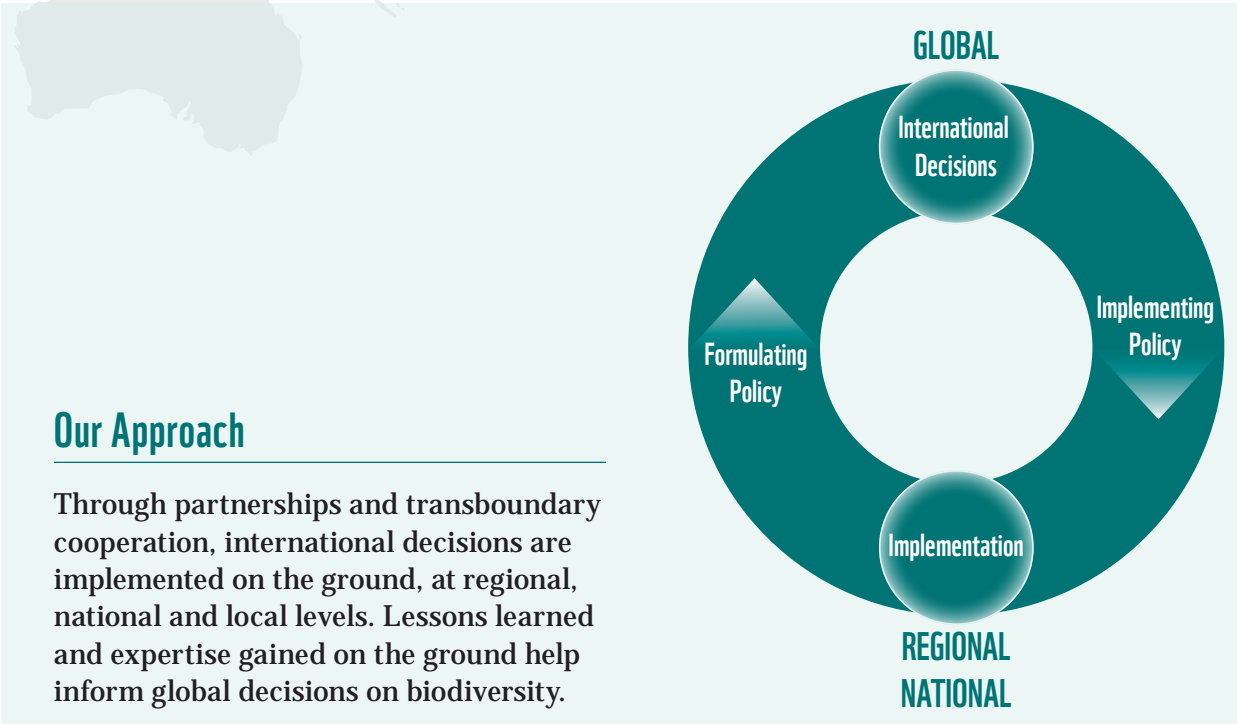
GLOBAL

International Decisions

Formulating Policy

Implementing Policy

Implementation

REGIONAL
NATIONAL

Our Approach

Through partnerships and transboundary cooperation, international decisions are implemented on the ground, at regional, national and local levels. Lessons learned and expertise gained on the ground help inform global decisions on biodiversity.